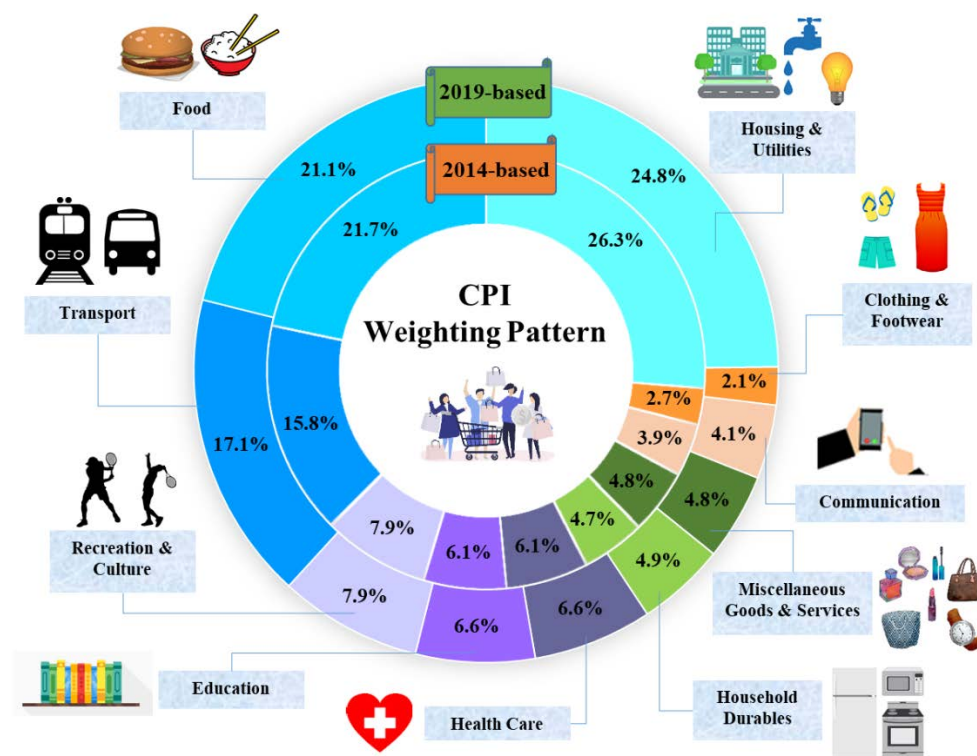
Food

2019-based

2014-based

Housing & Utilities

21.1%

24.8%

21.7%

26.3%

Clothing & Footwear

Transport

CPI Weighting Pattern

2.1%

2.7%

4.1%

3.9%

17.1%

15.8%

4.8%

4.8%

Communication

4.7%

7.9%

6.1%

6.1%

4.9%

Recreation & Culture

Miscellaneous Goods & Services

7.9%

6.6%

6.6%

Education

Household Durables

Health Care